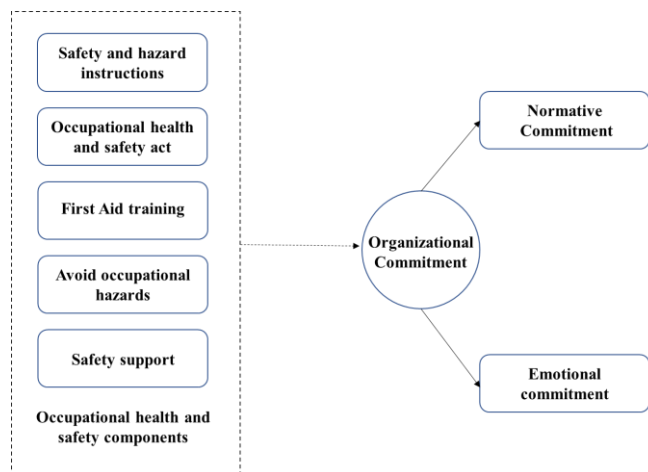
Safety and hazard instructions

Occupational health and safety act

First Aid training

Avoid occupational hazards

Safety support

Occupational health and safety components

Organizational Commitment

Normative Commitment

Emotional commitment